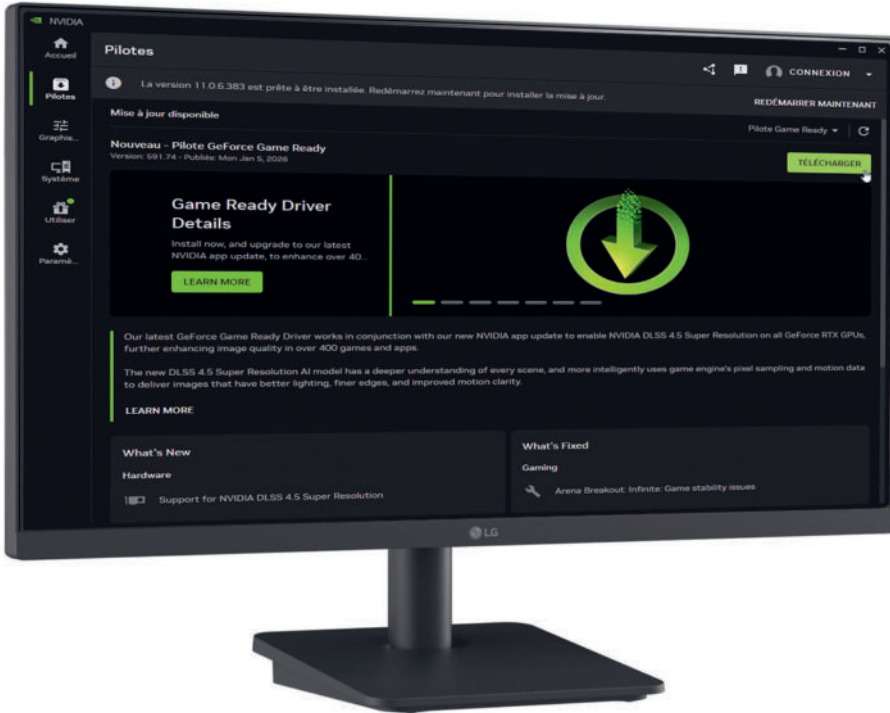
NVIDIA

Accueil

Pilotes

Graphis...

Système

Utiliser

Paramè...

Pilotes

CONNEXION

La version 11.0.6.383 est prête à être installée. Redémarrez maintenant pour installer la mise à jour.

REDÉMARRER MAINTENANT

Mise à jour disponible

Pilote Game Ready

Nouveau - Pilote GeForce Game Ready

Version: 591.74 - Publiés: Mon Jan 5, 2026

TÉLÉCHARGER

Game Ready Driver Details

Install now, and upgrade to our latest NVIDIA app update, to enhance over 40...

LEARN MORE

Our latest GeForce Game Ready Driver works in conjunction with our new NVIDIA app update to enable NVIDIA DLSS 4.5 Super Resolution on all GeForce RTX GPUs, further enhancing image quality in over 400 games and apps.

The new DLSS 4.5 Super Resolution AI model has a deeper understanding of every scene, and more intelligently uses game engine's pixel sampling and motion data to deliver images that have better lighting, finer edges, and improved motion clarity.

LEARN MORE

What's New

Hardware

Support for NVIDIA DLSS 4.5 Super Resolution

What's Fixed

Gaming

Arena Breakout: Infinite: Game stability issues

LG